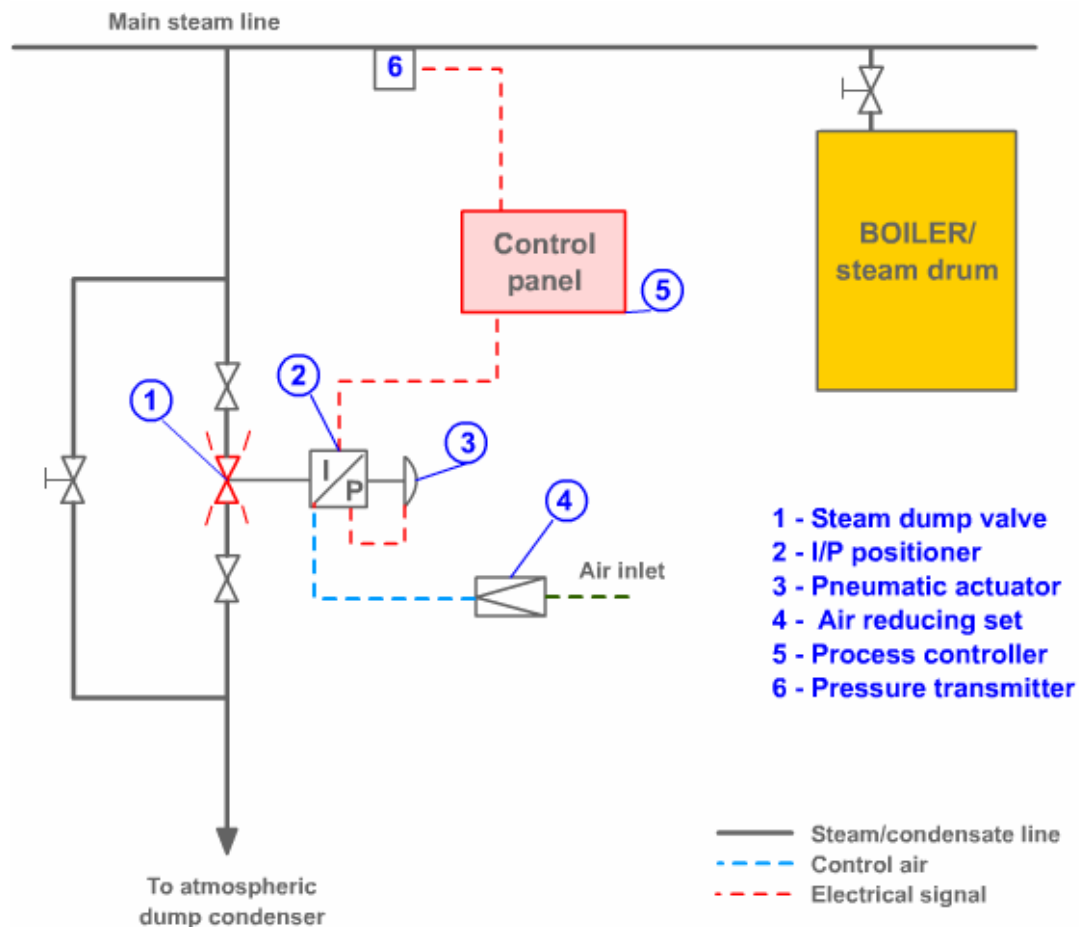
Main steam line

6

Control panel

5

BOILER/ steam drum

2

1

3

I

P

4

Air inlet

1 - Steam dump valve
2 - I/P positioner
3 - Pneumatic actuator
4 - Air reducing set
5 - Process controller
6 - Pressure transmitter

Steam/condensate line
Control air
Electrical signal

To atmospheric dump condenser